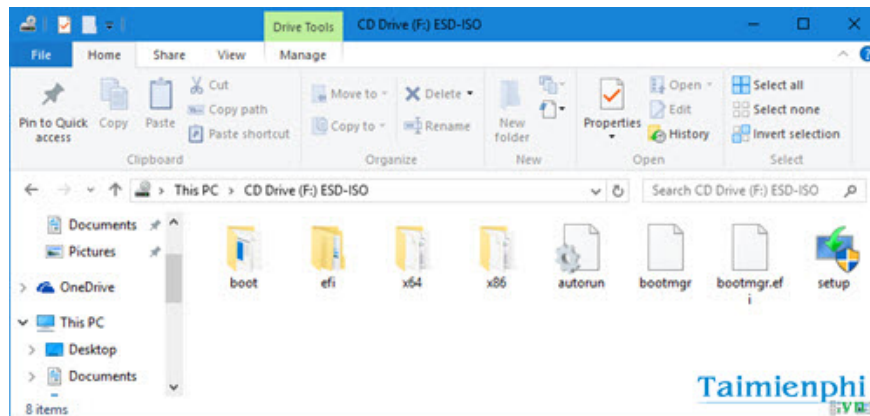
Drive Tools
CD Drive (F:) ESD-ISO
File
Home
Share
View
Manage

Pin to Quick access
Copy
Paste
Cut
Copy path
Paste shortcut
Clipboard

Move to
Copy to
Delete
Rename
Organize

New folder
New

Properties
Open
Edit
History
Open

Select all
Select none
Invert selection
Select

This PC > CD Drive (F:) ESD-ISO
Search CD Drive (F:) ESD-ISO

Documents
Pictures
OneDrive
This PC
Desktop
Documents

boot
efi
x64
x86
autorun
bootmgr
bootmgr.efi
setup

8 items

Taimienphi
.vn